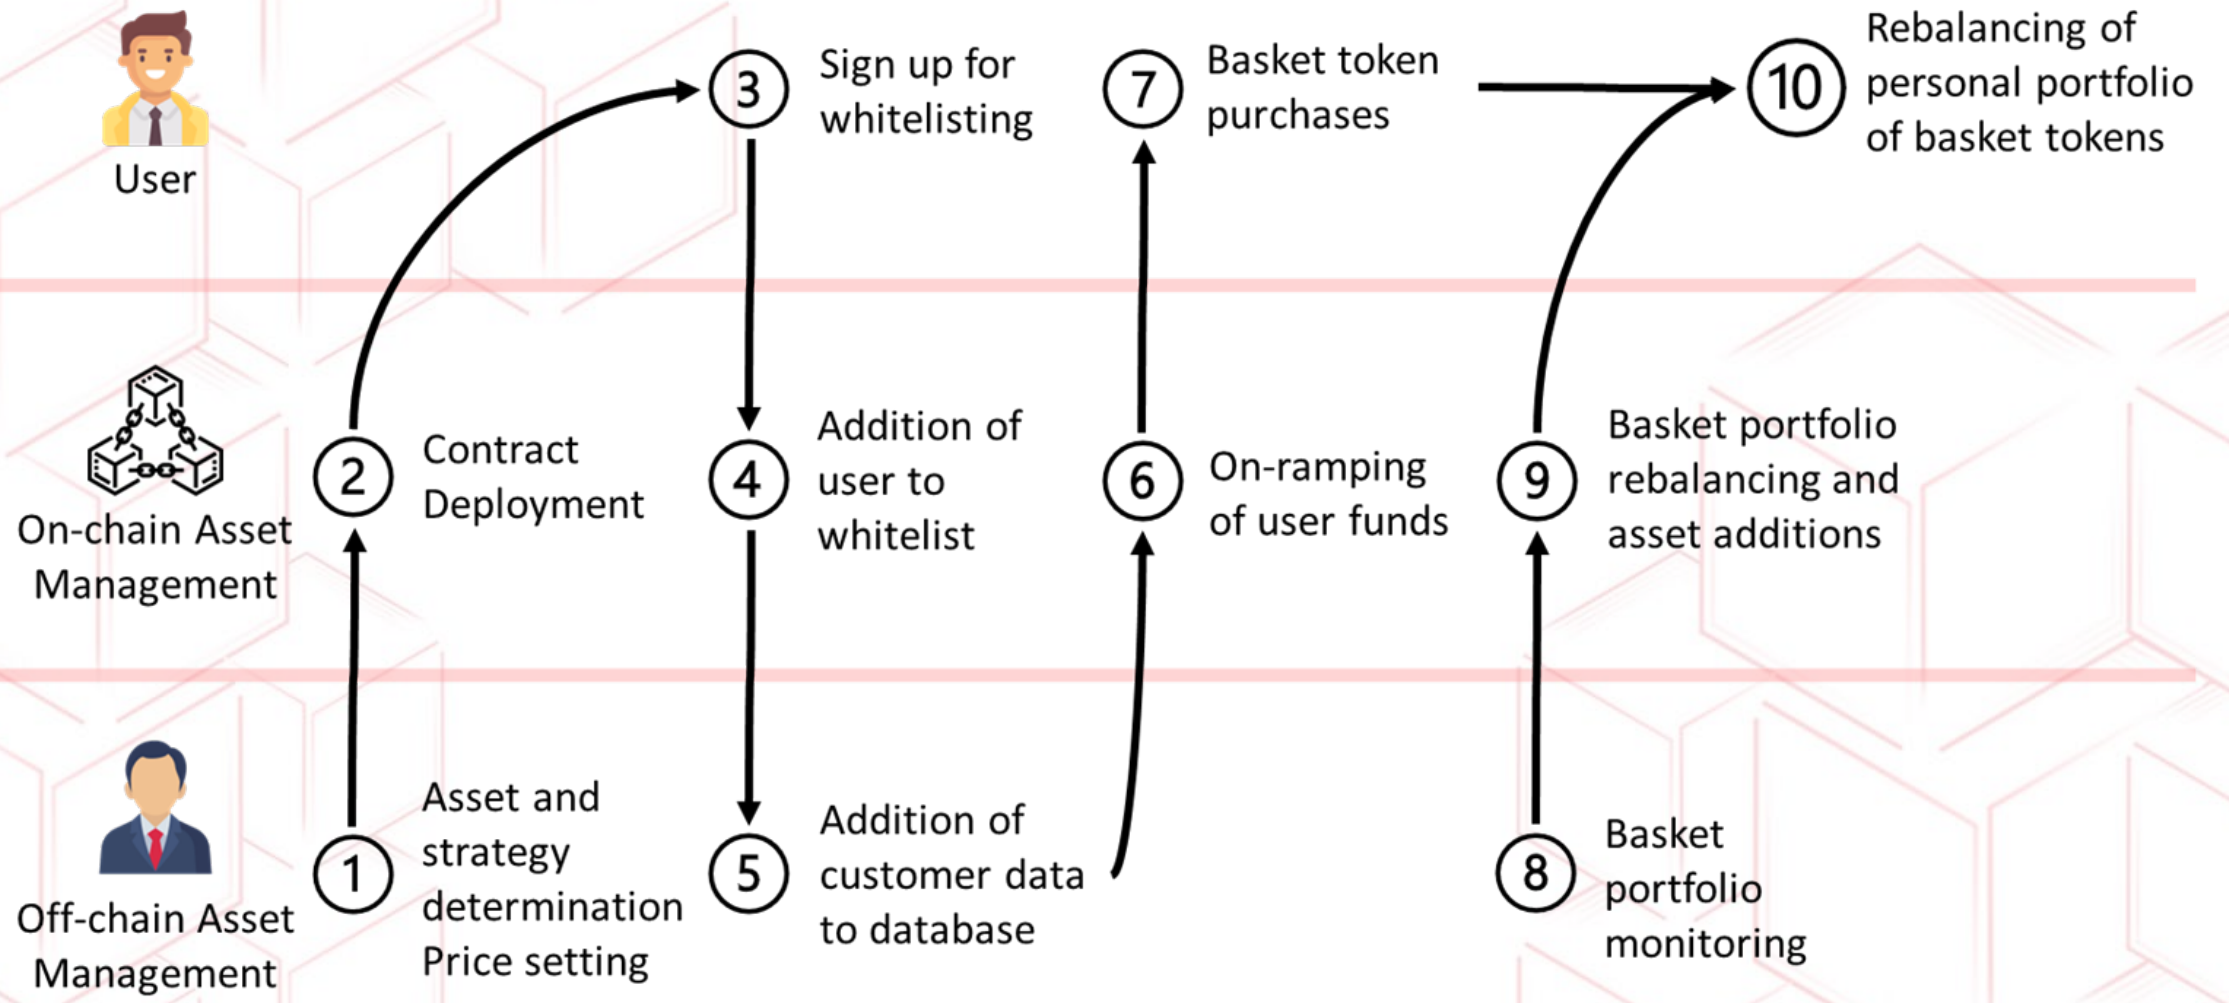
User

3 Sign up for whitelisting

7 Basket token purchases

10 Rebalancing of personal portfolio of basket tokens

On-chain Asset Management

2 Contract Deployment

4 Addition of user to whitelist

6 On-ramping of user funds

9 Basket portfolio rebalancing and asset additions

Off-chain Asset Management

1 Asset and strategy determination Price setting

5 Addition of customer data to database

8 Basket portfolio monitoring